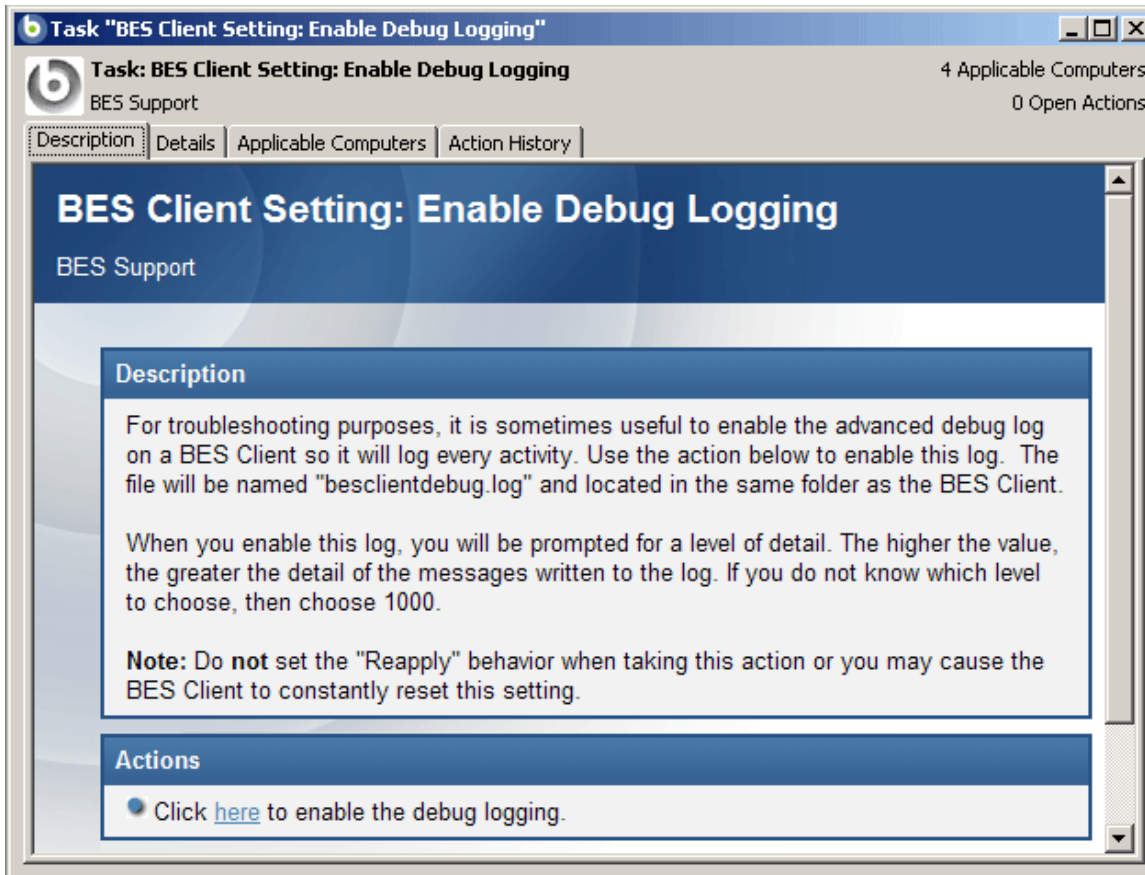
Task "BES Client Setting: Enable Debug Logging"

Task: BES Client Setting: Enable Debug Logging
BES Support

4 Applicable Computers
0 Open Actions

Description | Details | Applicable Computers | Action History

BES Client Setting: Enable Debug Logging

BES Support

Description

For troubleshooting purposes, it is sometimes useful to enable the advanced debug log on a BES Client so it will log every activity. Use the action below to enable this log. The file will be named "besclientdebug.log" and located in the same folder as the BES Client.

When you enable this log, you will be prompted for a level of detail. The higher the value, the greater the detail of the messages written to the log. If you do not know which level to choose, then choose 1000.

Note: Do not set the "Reapply" behavior when taking this action or you may cause the BES Client to constantly reset this setting.

Actions

Click here to enable the debug logging.